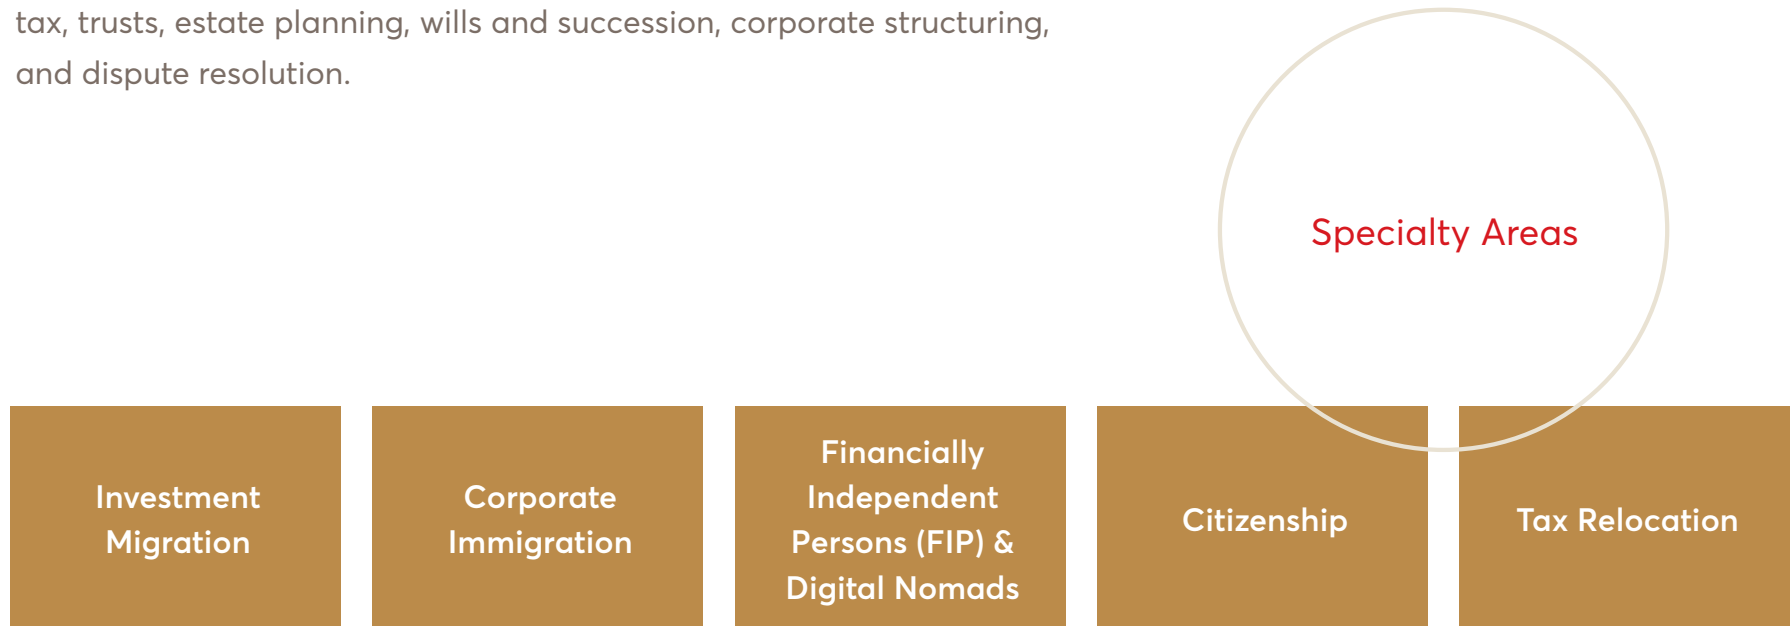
tax, trusts, estate planning, wills and succession, corporate structuring, and dispute resolution.

Specialty Areas

Investment Migration

Corporate Immigration

Financially Independent Persons (FIP) & Digital Nomads

Citizenship

Tax Relocation